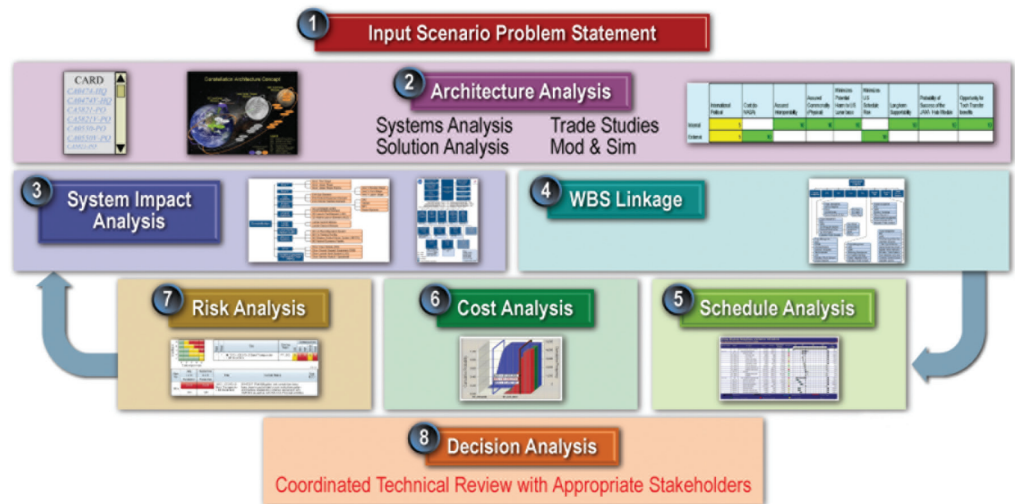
1 Input Scenario Problem Statement

CARD

Constellation Architecture Concept

2 Architecture Analysis

Systems Analysis Trade Studies
Solution Analysis Mod & Sim

3 System Impact Analysis

4 WBS Linkage

7 Risk Analysis

6 Cost Analysis

5 Schedule Analysis

8 Decision Analysis

Coordinated Technical Review with Appropriate Stakeholders